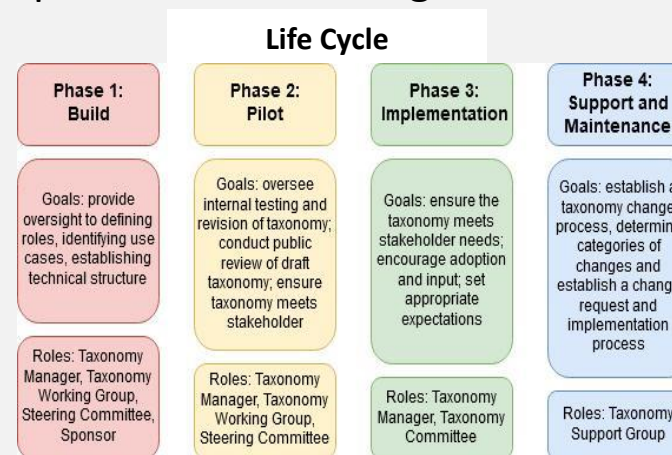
Life Cycle

Phase 1: Build

Goals: provide oversight to defining roles, identifying use cases, establishing technical structure

Roles: Taxonomy Manager, Taxonomy Working Group, Steering Committee, Sponsor

Phase 2: Pilot

Goals: oversee internal testing and revision of taxonomy; conduct public review of draft taxonomy; ensure taxonomy meets stakeholder

Roles: Taxonomy Manager, Taxonomy Working Group, Steering Committee

Phase 3: Implementation

Goals: ensure the taxonomy meets stakeholder needs; encourage adoption and input; set appropriate expectations

Roles: Taxonomy Manager, Taxonomy Committee

Phase 4: Support and Maintenance

Goals: establish a taxonomy change process, determin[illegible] categories of changes and establish a chang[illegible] request and implementation process

Roles: Taxonomy Support Group